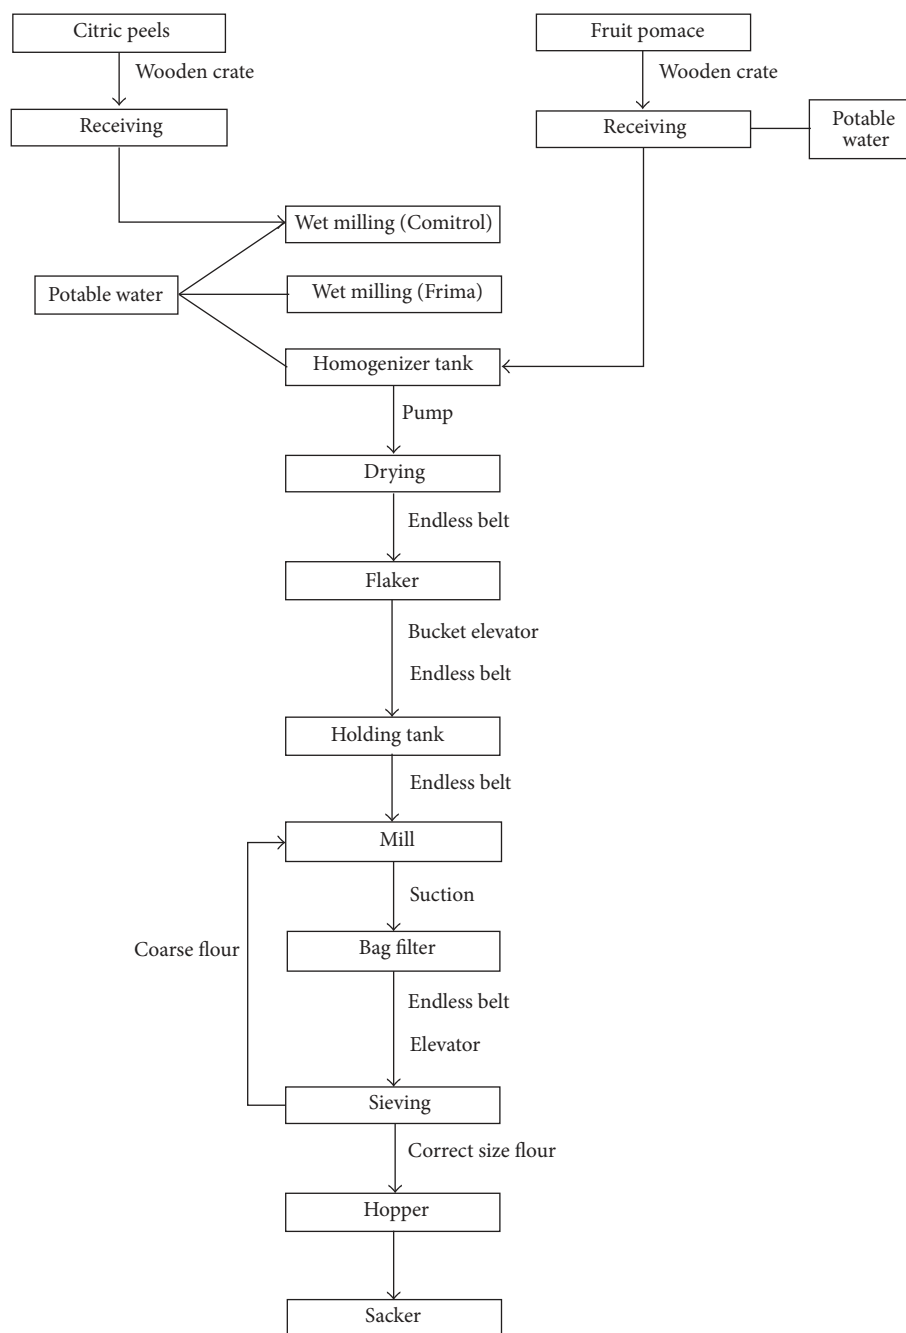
Citric peels

Wooden crate

Receiving

Fruit pomace

Wooden crate

Receiving

Potable water

Wet milling (Comitrol)

Potable water

Wet milling (Frima)

Homogenizer tank

Pump

Drying

Endless belt

Flaker

Bucket elevator

Endless belt

Holding tank

Endless belt

Mill

Suction

Coarse flour

Bag filter

Endless belt

Elevator

Sieving

Correct size flour

Hopper

Sacker